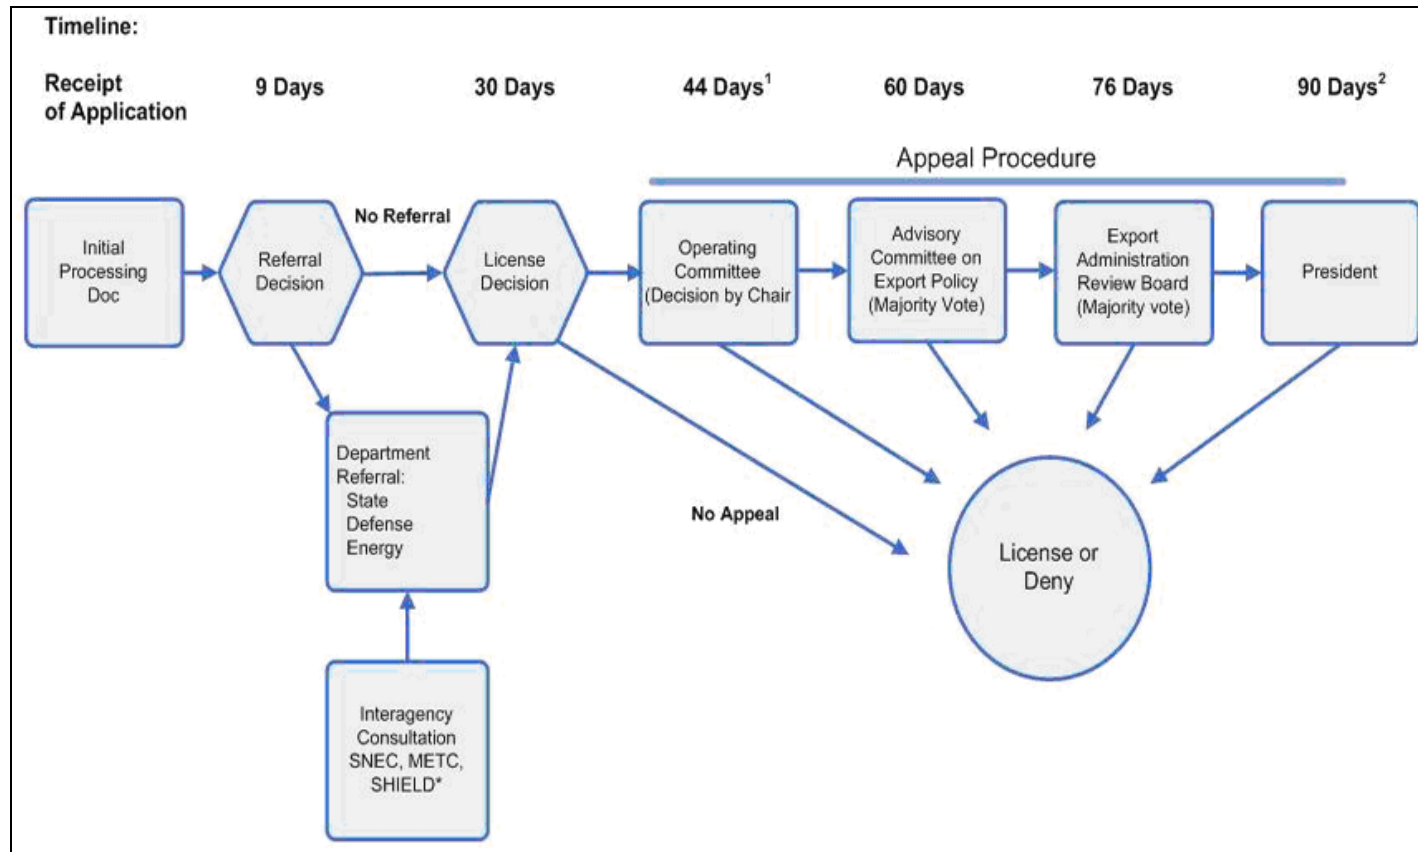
Timeline:

Receipt of Application

9 Days

30 Days

44 Days$^1$

60 Days

76 Days

90 Days$^2$

Appeal Procedure

Initial Processing Doc

Referral Decision

No Referral

License Decision

Operating Committee (Decision by Chair

Advisory Committee on Export Policy (Majority Vote)

Export Administration Review Board (Majority vote)

President

Department Referral: State Defense Energy

No Appeal

License or Deny

Interagency Consultation SNEC, METC, SHIELD*